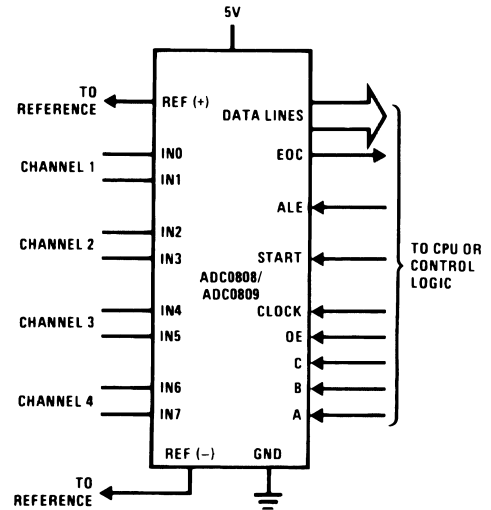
5V

TO REFERENCE

REF (+)

DATA LINES

EOC

CHANNEL 1

IN0

IN1

ALE

CHANNEL 2

IN2

IN3

START

TO CPU OR CONTROL LOGIC

ADC0808/ ADC0809

CHANNEL 3

IN4

IN5

CLOCK

OE

C

CHANNEL 4

IN6

IN7

B

A

REF (–)

GND

TO REFERENCE